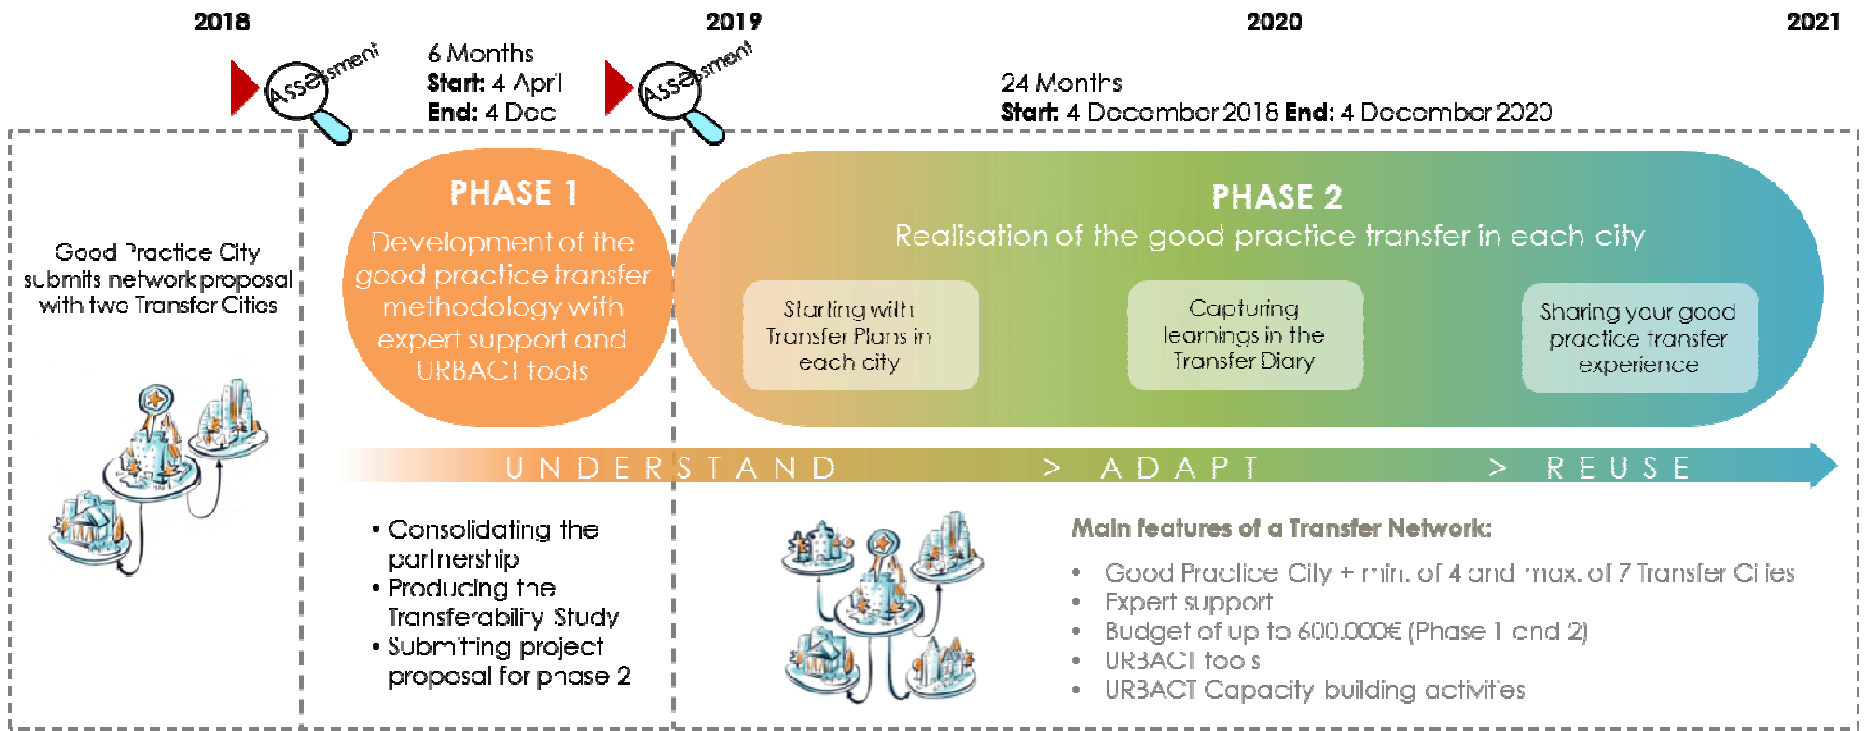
2018

2019

2020

2021

Assessment

6 Months
**Start:** 4 April
**End:** 4 Dec

Assessment

24 Months
**Start:** 4 December 2018 **End:** 4 December 2020

Good Practice City submits network proposal with two Transfer Cities

PHASE 1
Development of the good practice transfer methodology with expert support and URBACT tools

PHASE 2
Realisation of the good practice transfer in each city

Starting with Transfer Plans in each city

Capturing learnings in the Transfer Diary

Sharing your good practice transfer experience

UNDERSTAND > ADAPT > REUSE

• Consolidating the partnership
• Producing the Transferability Study
• Submitting project proposal for phase 2

**Main features of a Transfer Network:**

• Good Practice City + min. of 4 and max. of 7 Transfer Cities
• Expert support
• Budget of up to 600.000€ (Phase 1 and 2)
• URBACT tools
• URBACT Capacity building activities